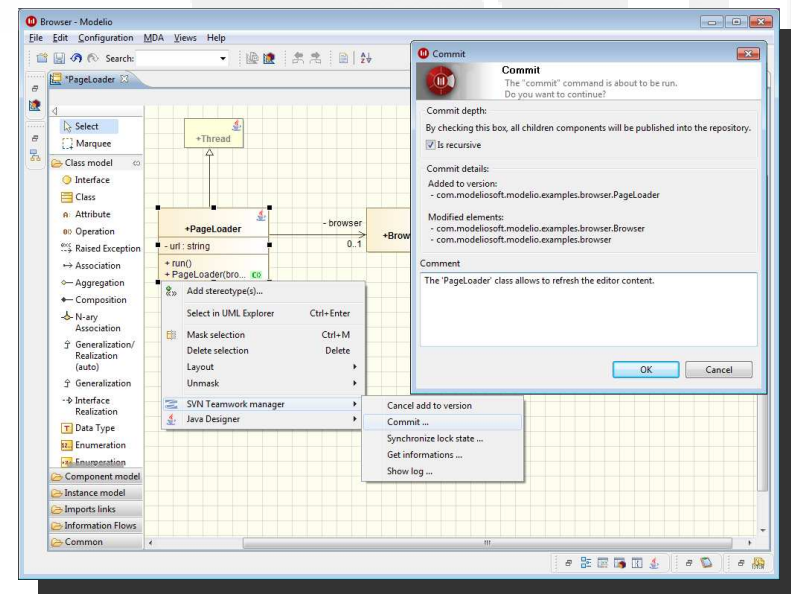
Browser - Modelio

File Edit Configuration MDA Views Help

Search:

*PageLoader

Select
Marquee
Class model
Interface
Class
Attribute
Operation
Raised Exception
Association
Aggregation
Composition
N-ary Association
Generalization/ Realization (auto)
Generalization
Interface Realization
Data Type
Enumeration
Enumeration
Component model
Instance model
Imports links
Information Flows
Common

+Thread

+PageLoader
- url : string
+ run()
+ PageLoader(bro...

- browser
0..1
+Brow

Add stereotype(s)...
Select in UML Explorer Ctrl+Enter
Mask selection Ctrl+M
Delete selection Delete
Layout
Unmask
SVN Teamwork manager
Java Designer

Cancel add to version
Commit ...
Synchronize lock state ...
Get informations ...
Show log ...

Commit

Commit
The "commit" command is about to be run.
Do you want to continue?

Commit depth:
By checking this box, all children components will be published into the repository.
Is recursive

Commit details:
Added to version:
- com.modeliosoft.modelio.examples.browser.PageLoader

Modified elements:
- com.modeliosoft.modelio.examples.browser.Browser
- com.modeliosoft.modelio.examples.browser

Comment
The 'PageLoader' class allows to refresh the editor content.

OK Cancel